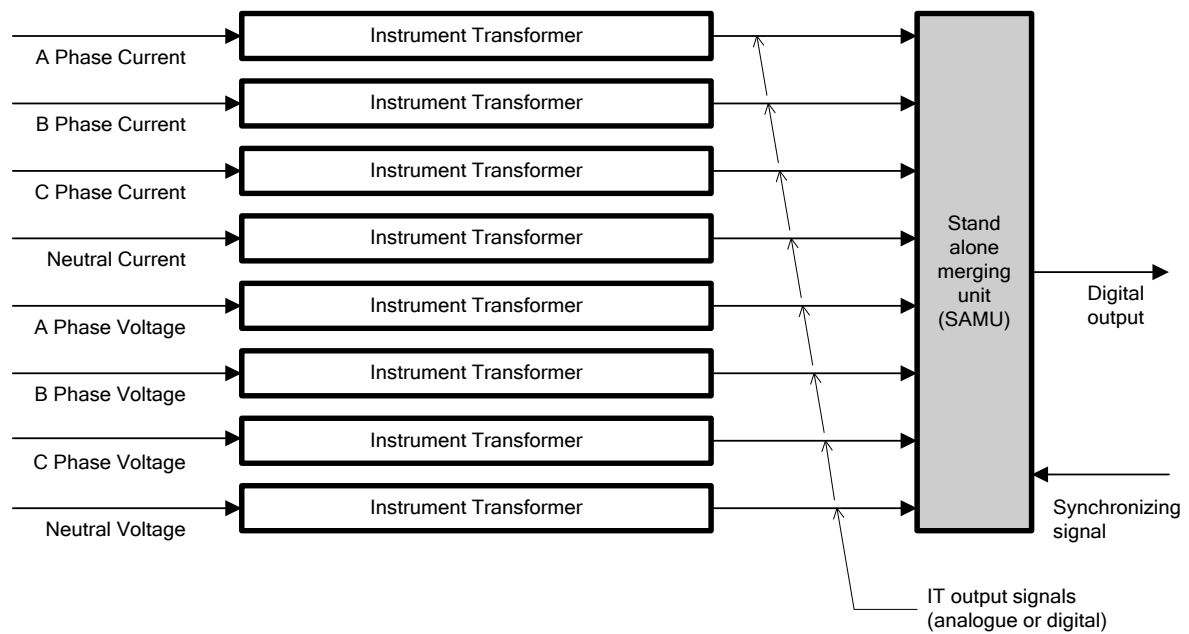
A Phase Current
Instrument Transformer
B Phase Current
Instrument Transformer
C Phase Current
Instrument Transformer
Neutral Current
Instrument Transformer
A Phase Voltage
Instrument Transformer
B Phase Voltage
Instrument Transformer
C Phase Voltage
Instrument Transformer
Neutral Voltage
Instrument Transformer

Stand alone merging unit (SAMU)

Digital output

Synchronizing signal

IT output signals (analogue or digital)